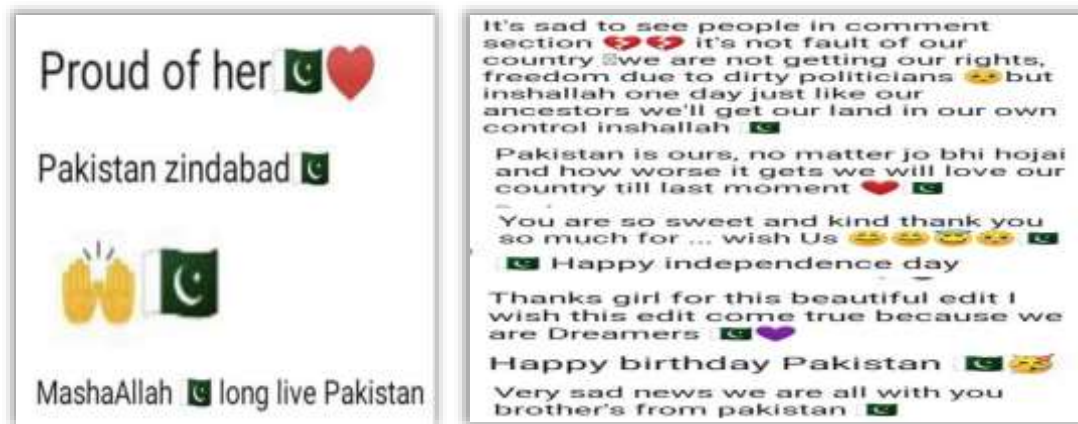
Proud of her

Pakistan zindabad

MashaAllah long live Pakistan

It's sad to see people in comment section it's not fault of our country we are not getting our rights, freedom due to dirty politicians but inshallah one day just like our ancestors we'll get our land in our own control inshallah

Pakistan is ours, no matter jo bhi hojai and how worse it gets we will love our country till last moment

You are so sweet and kind thank you so much for ... wish Us

Happy independence day

Thanks girl for this beautiful edit I wish this edit come true because we are Dreamers

Happy birthday Pakistan

Very sad news we are all with you brother's from pakistan